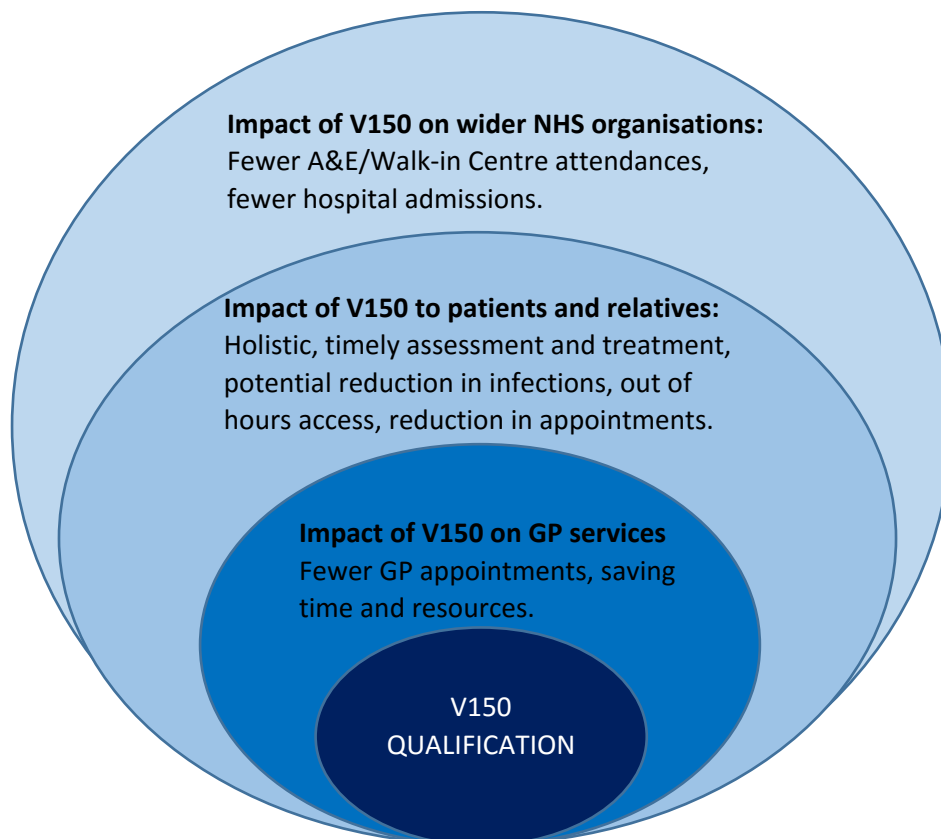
**Impact of V150 on wider NHS organisations:**
Fewer A&E/Walk-in Centre attendances, fewer hospital admissions.

**Impact of V150 to patients and relatives:**
Holistic, timely assessment and treatment, potential reduction in infections, out of hours access, reduction in appointments.

**Impact of V150 on GP services**
Fewer GP appointments, saving time and resources.

V150
QUALIFICATION